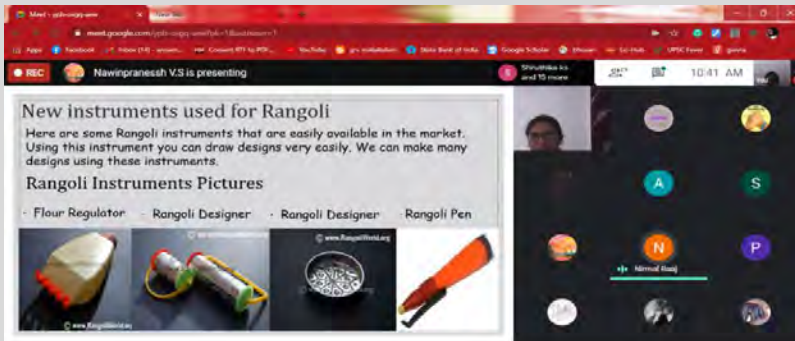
Meet - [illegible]

meet.google.com/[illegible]

Apps Facebook Inbox (14) - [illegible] Convert RTF to PDF... YouTube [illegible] State Bank of India Google Scholar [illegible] Go Hub UPSC Fever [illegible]

REC Nawinpranessh V.S is presenting

Shruthika ks and 15 more

10:41 AM

New instruments used for Rangoli

Here are some Rangoli instruments that are easily available in the market. Using this instrument you can draw designs very easily. We can make many designs using these instruments.

Rangoli Instruments Pictures

· Flour Regulator · Rangoli Designer · Rangoli Designer · Rangoli Pen

© www.RangoliWorld.org

© www.RangoliWorld.org

© www.RangoliWorld.org

A

S

N

Nirmal Raaj

P